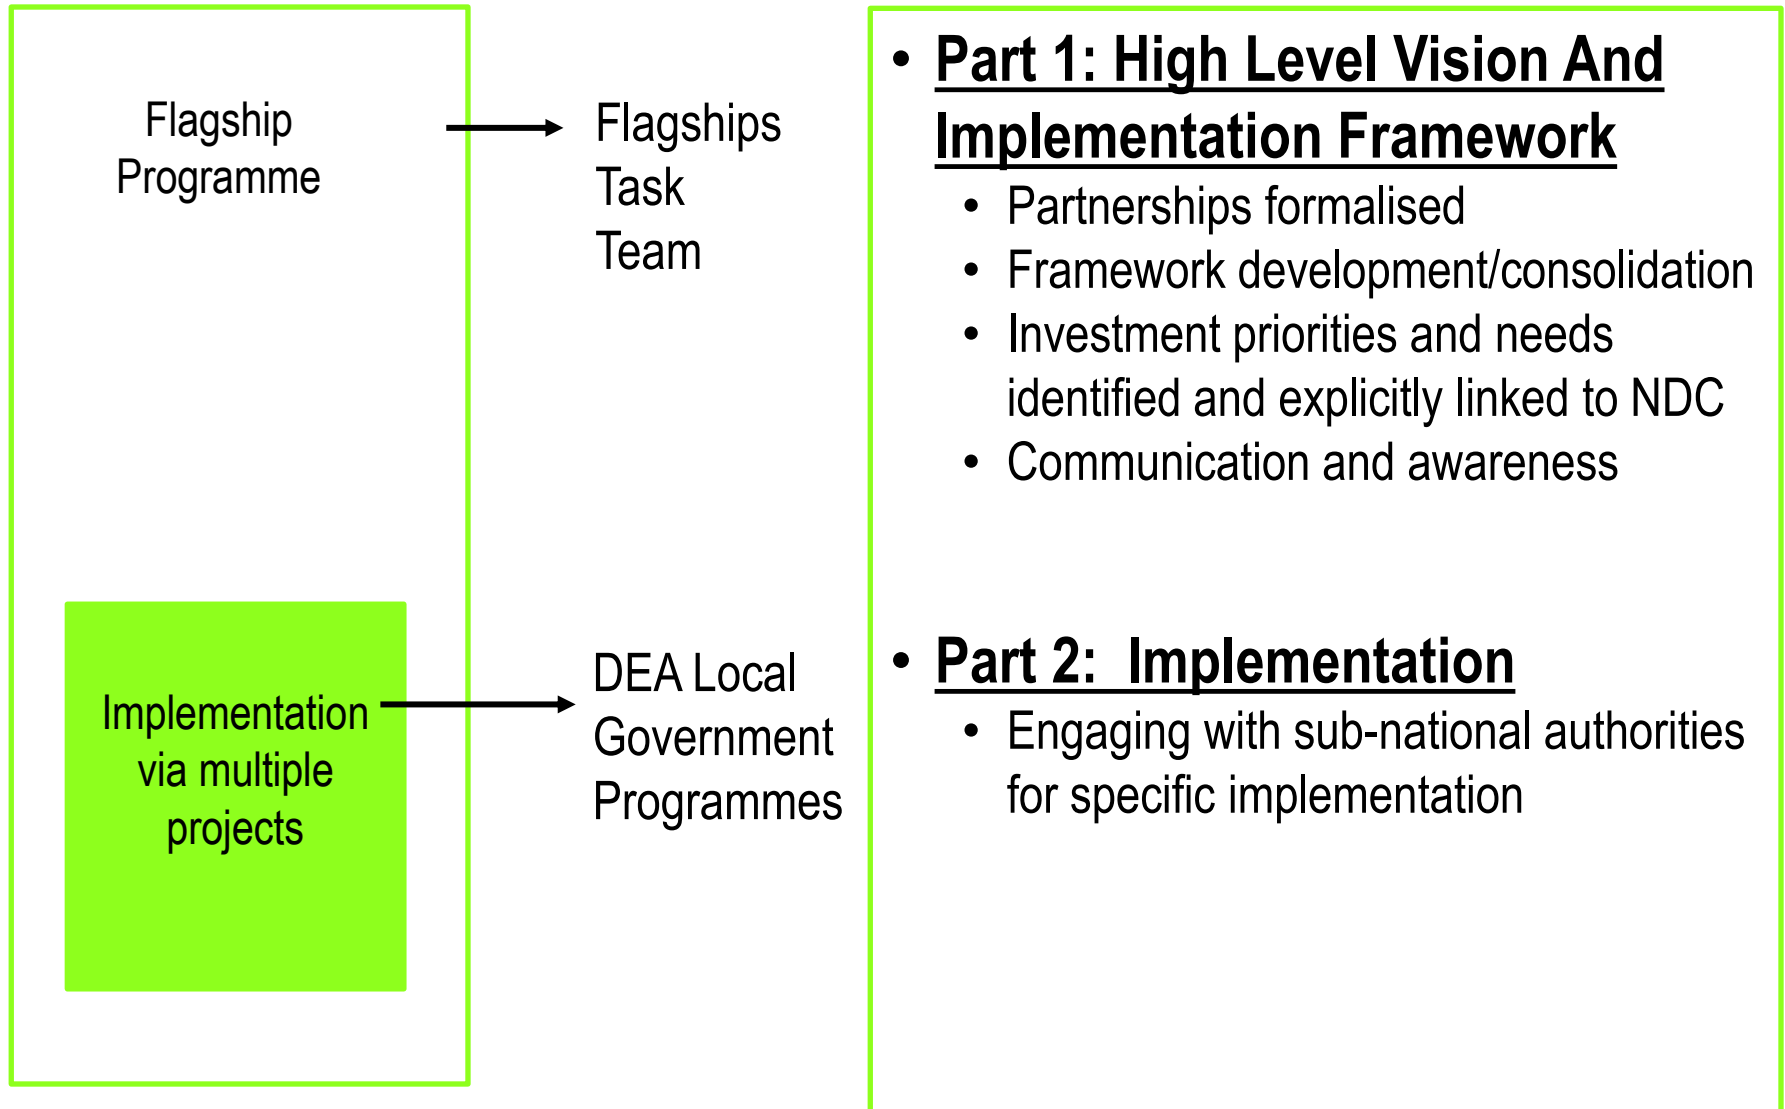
Flagship Programme

Flagships Task Team

Implementation via multiple projects

DEA Local Government Programmes

- Part 1: High Level Vision And Implementation Framework
  - Partnerships formalised
  - Framework development/consolidation
  - Investment priorities and needs identified and explicitly linked to NDC
  - Communication and awareness

- Part 2: Implementation
  - Engaging with sub-national authorities for specific implementation